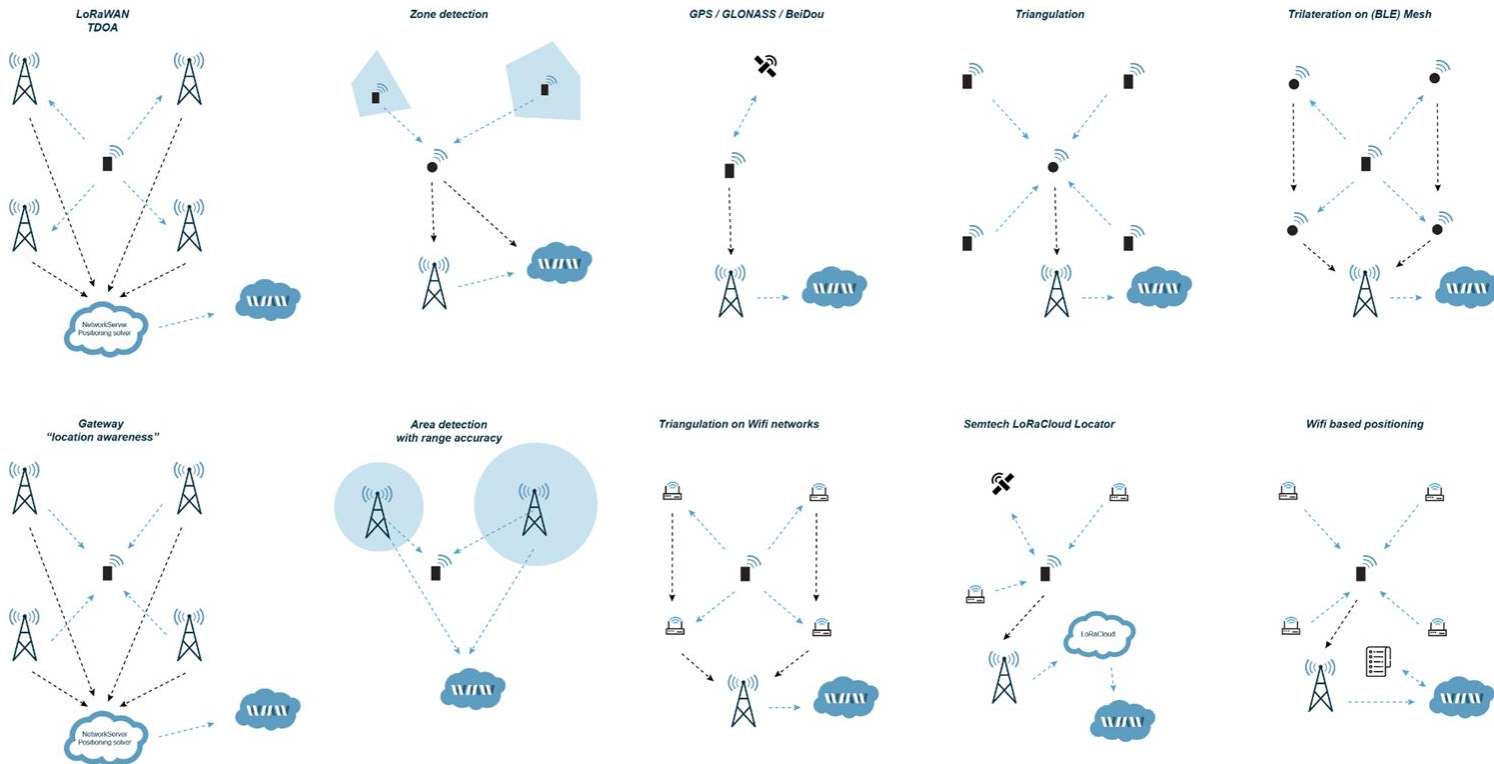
LoRaWAN TDOA

NetworkServer Positioning solver

Zone detection

GPS / GLONASS / BeiDou

Triangulation

Trilateration on (BLE) Mesh

Gateway "location awareness"

NetworkServer Positioning solver

Area detection with range accuracy

Triangulation on Wifi networks

Semtech LoRaCloud Locator

LoRaCloud

Wifi based positioning